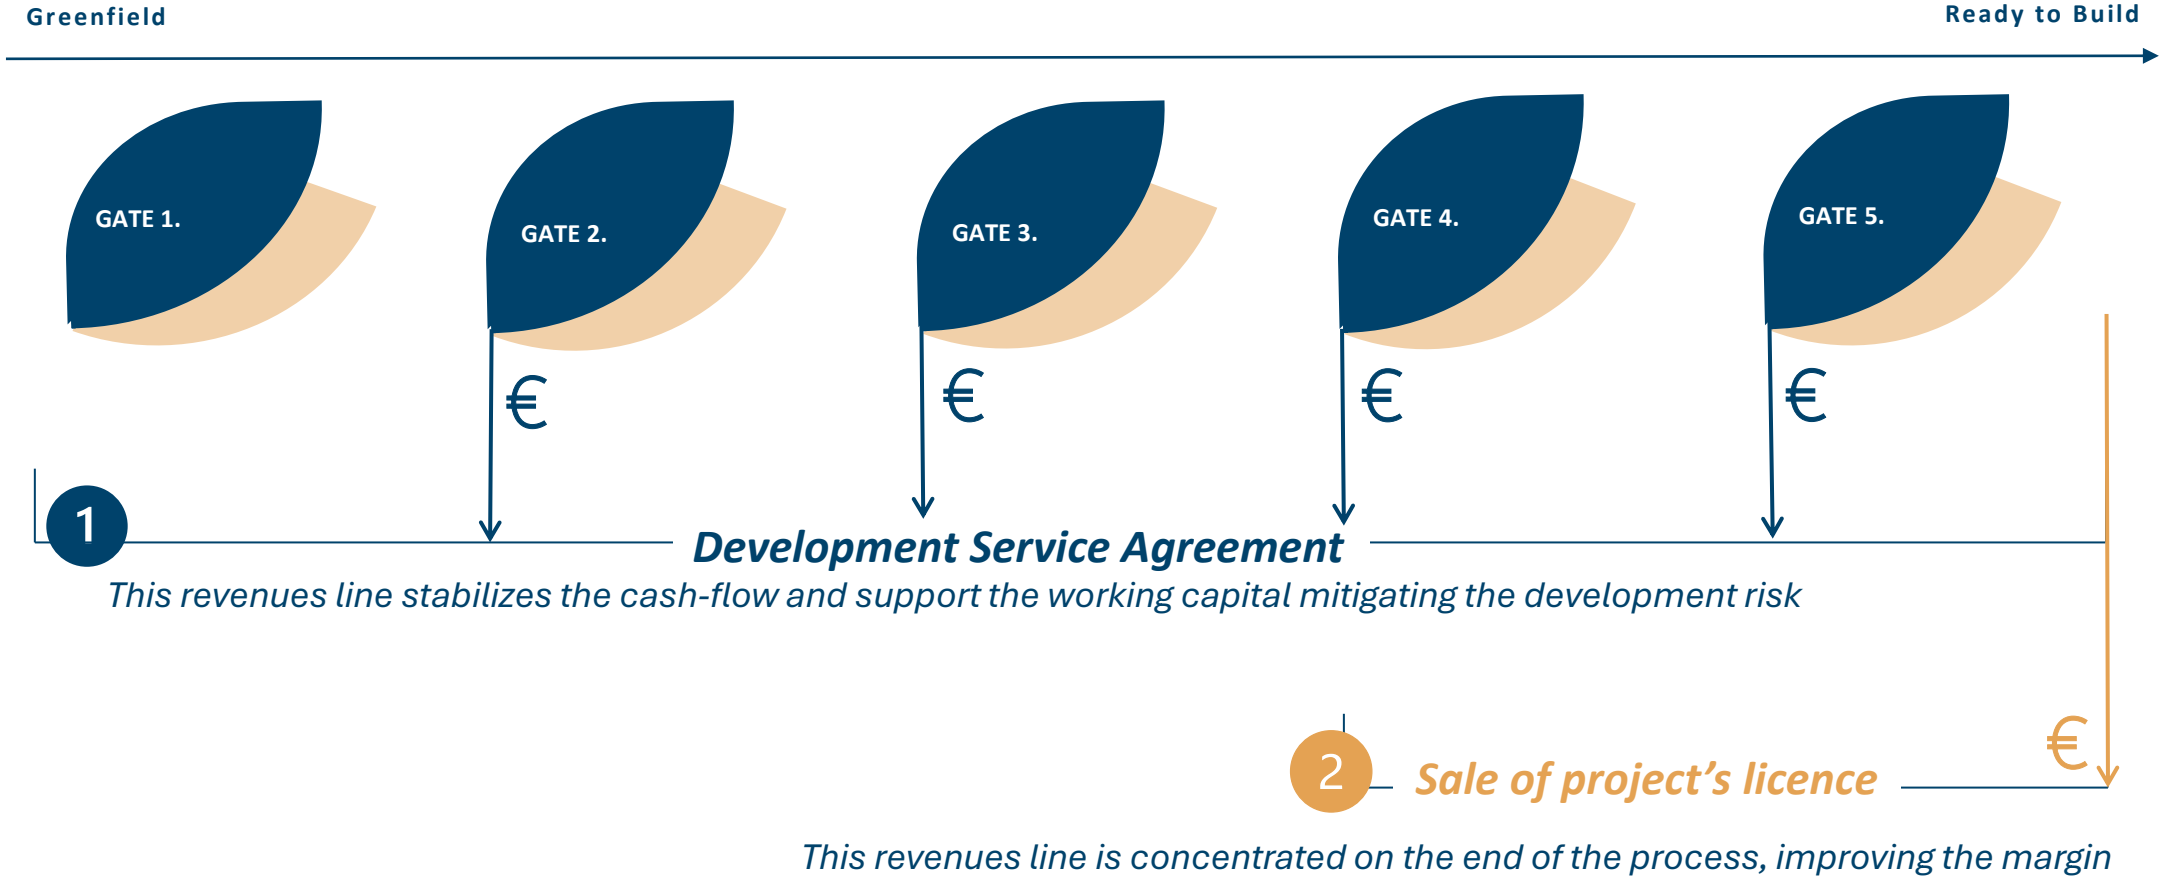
Greenfield

Ready to Build

GATE 1.

GATE 2.

GATE 3.

GATE 4.

GATE 5.

€

€

€

€

1

Development Service Agreement

This revenues line stabilizes the cash-flow and support the working capital mitigating the development risk

€

2

Sale of project's licence

This revenues line is concentrated on the end of the process, improving the margin